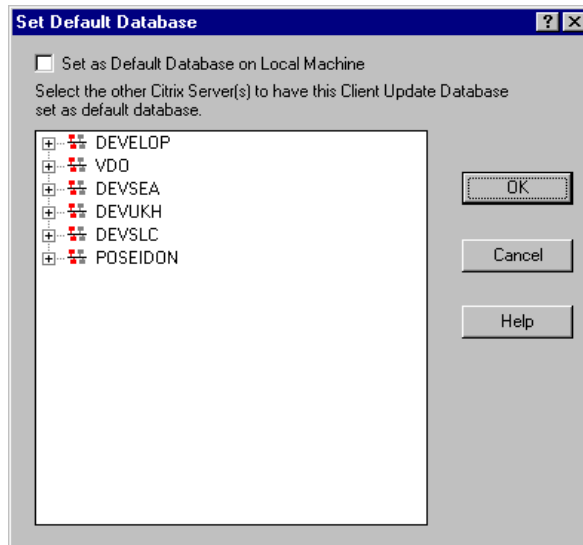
Set Default Database

?

Set as Default Database on Local Machine

Select the other Citrix Server(s) to have this Client Update Database set as default database.

DEVELOP
VDO
DEVSEA
DEVUKH
DEVSLC
POSEIDON

OK

Cancel

Help